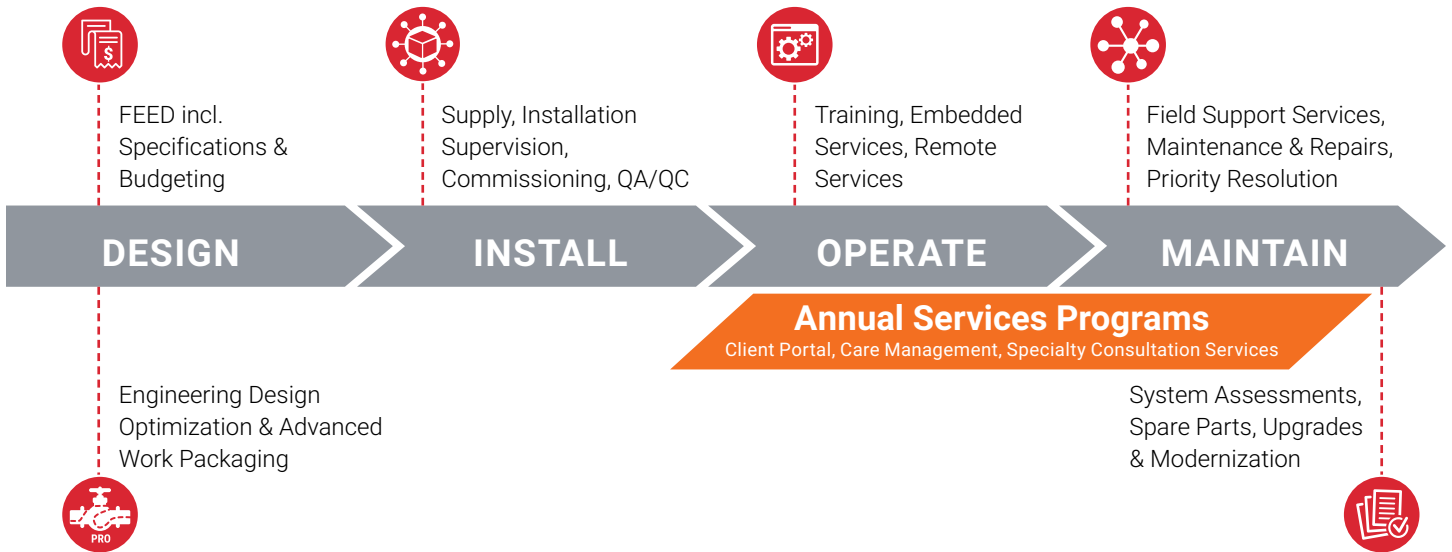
FEED incl. Specifications & Budgeting

Supply, Installation Supervision, Commissioning, QA/QC

Training, Embedded Services, Remote Services

Field Support Services, Maintenance & Repairs, Priority Resolution

DESIGN

INSTALL

OPERATE

MAINTAIN

Annual Services Programs
Client Portal, Care Management, Specialty Consultation Services

Engineering Design Optimization & Advanced Work Packaging

System Assessments, Spare Parts, Upgrades & Modernization

PRO